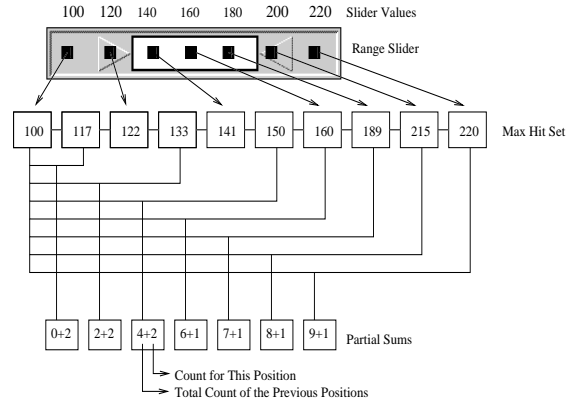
100 120 140 160 180 200 220 Slider Values

Range Slider

100 117 122 133 141 150 160 189 215 220 Max Hit Set

0+2 2+2 4+2 6+1 7+1 8+1 9+1 Partial Sums

Count for This Position
Total Count of the Previous Positions